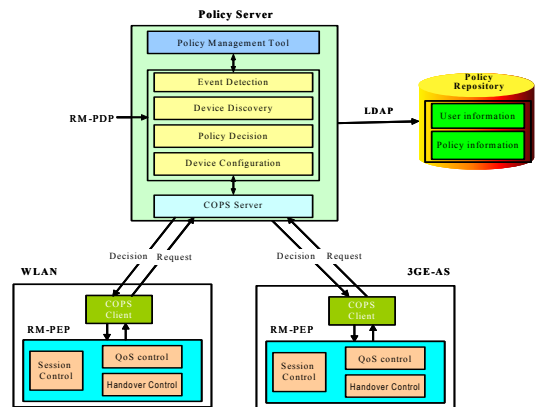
Policy Server

Policy Management Tool

Event Detection

Device Discovery

Policy Decision

Device Configuration

COPS Server

RM-PDP

LDAP

Policy Repository

User information

Policy information

Decision

Request

Decision

Request

WLAN

3GE-AS

COPS Client

RM-PEP

Session Control

QoS control

Handover Control

COPS Client

RM-PEP

Session Control

QoS control

Handover Control